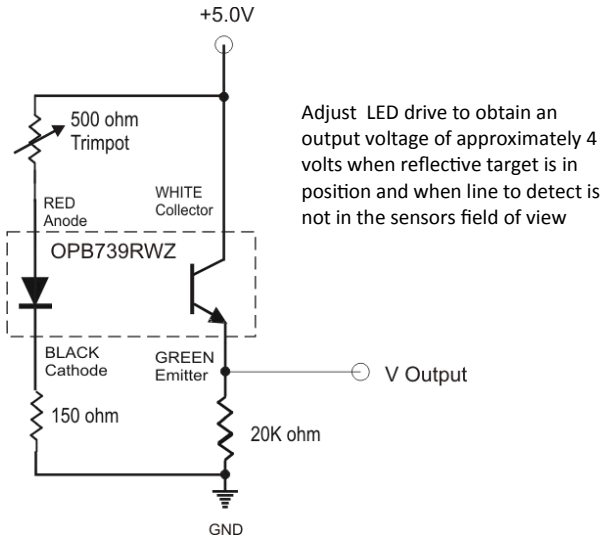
+5.0V

500 ohm Trimpot

Adjust LED drive to obtain an output voltage of approximately 4 volts when reflective target is in position and when line to detect is not in the sensors field of view

RED Anode

WHITE Collector

OPB739RWZ

BLACK Cathode

GREEN Emitter

V Output

150 ohm

20K ohm

GND